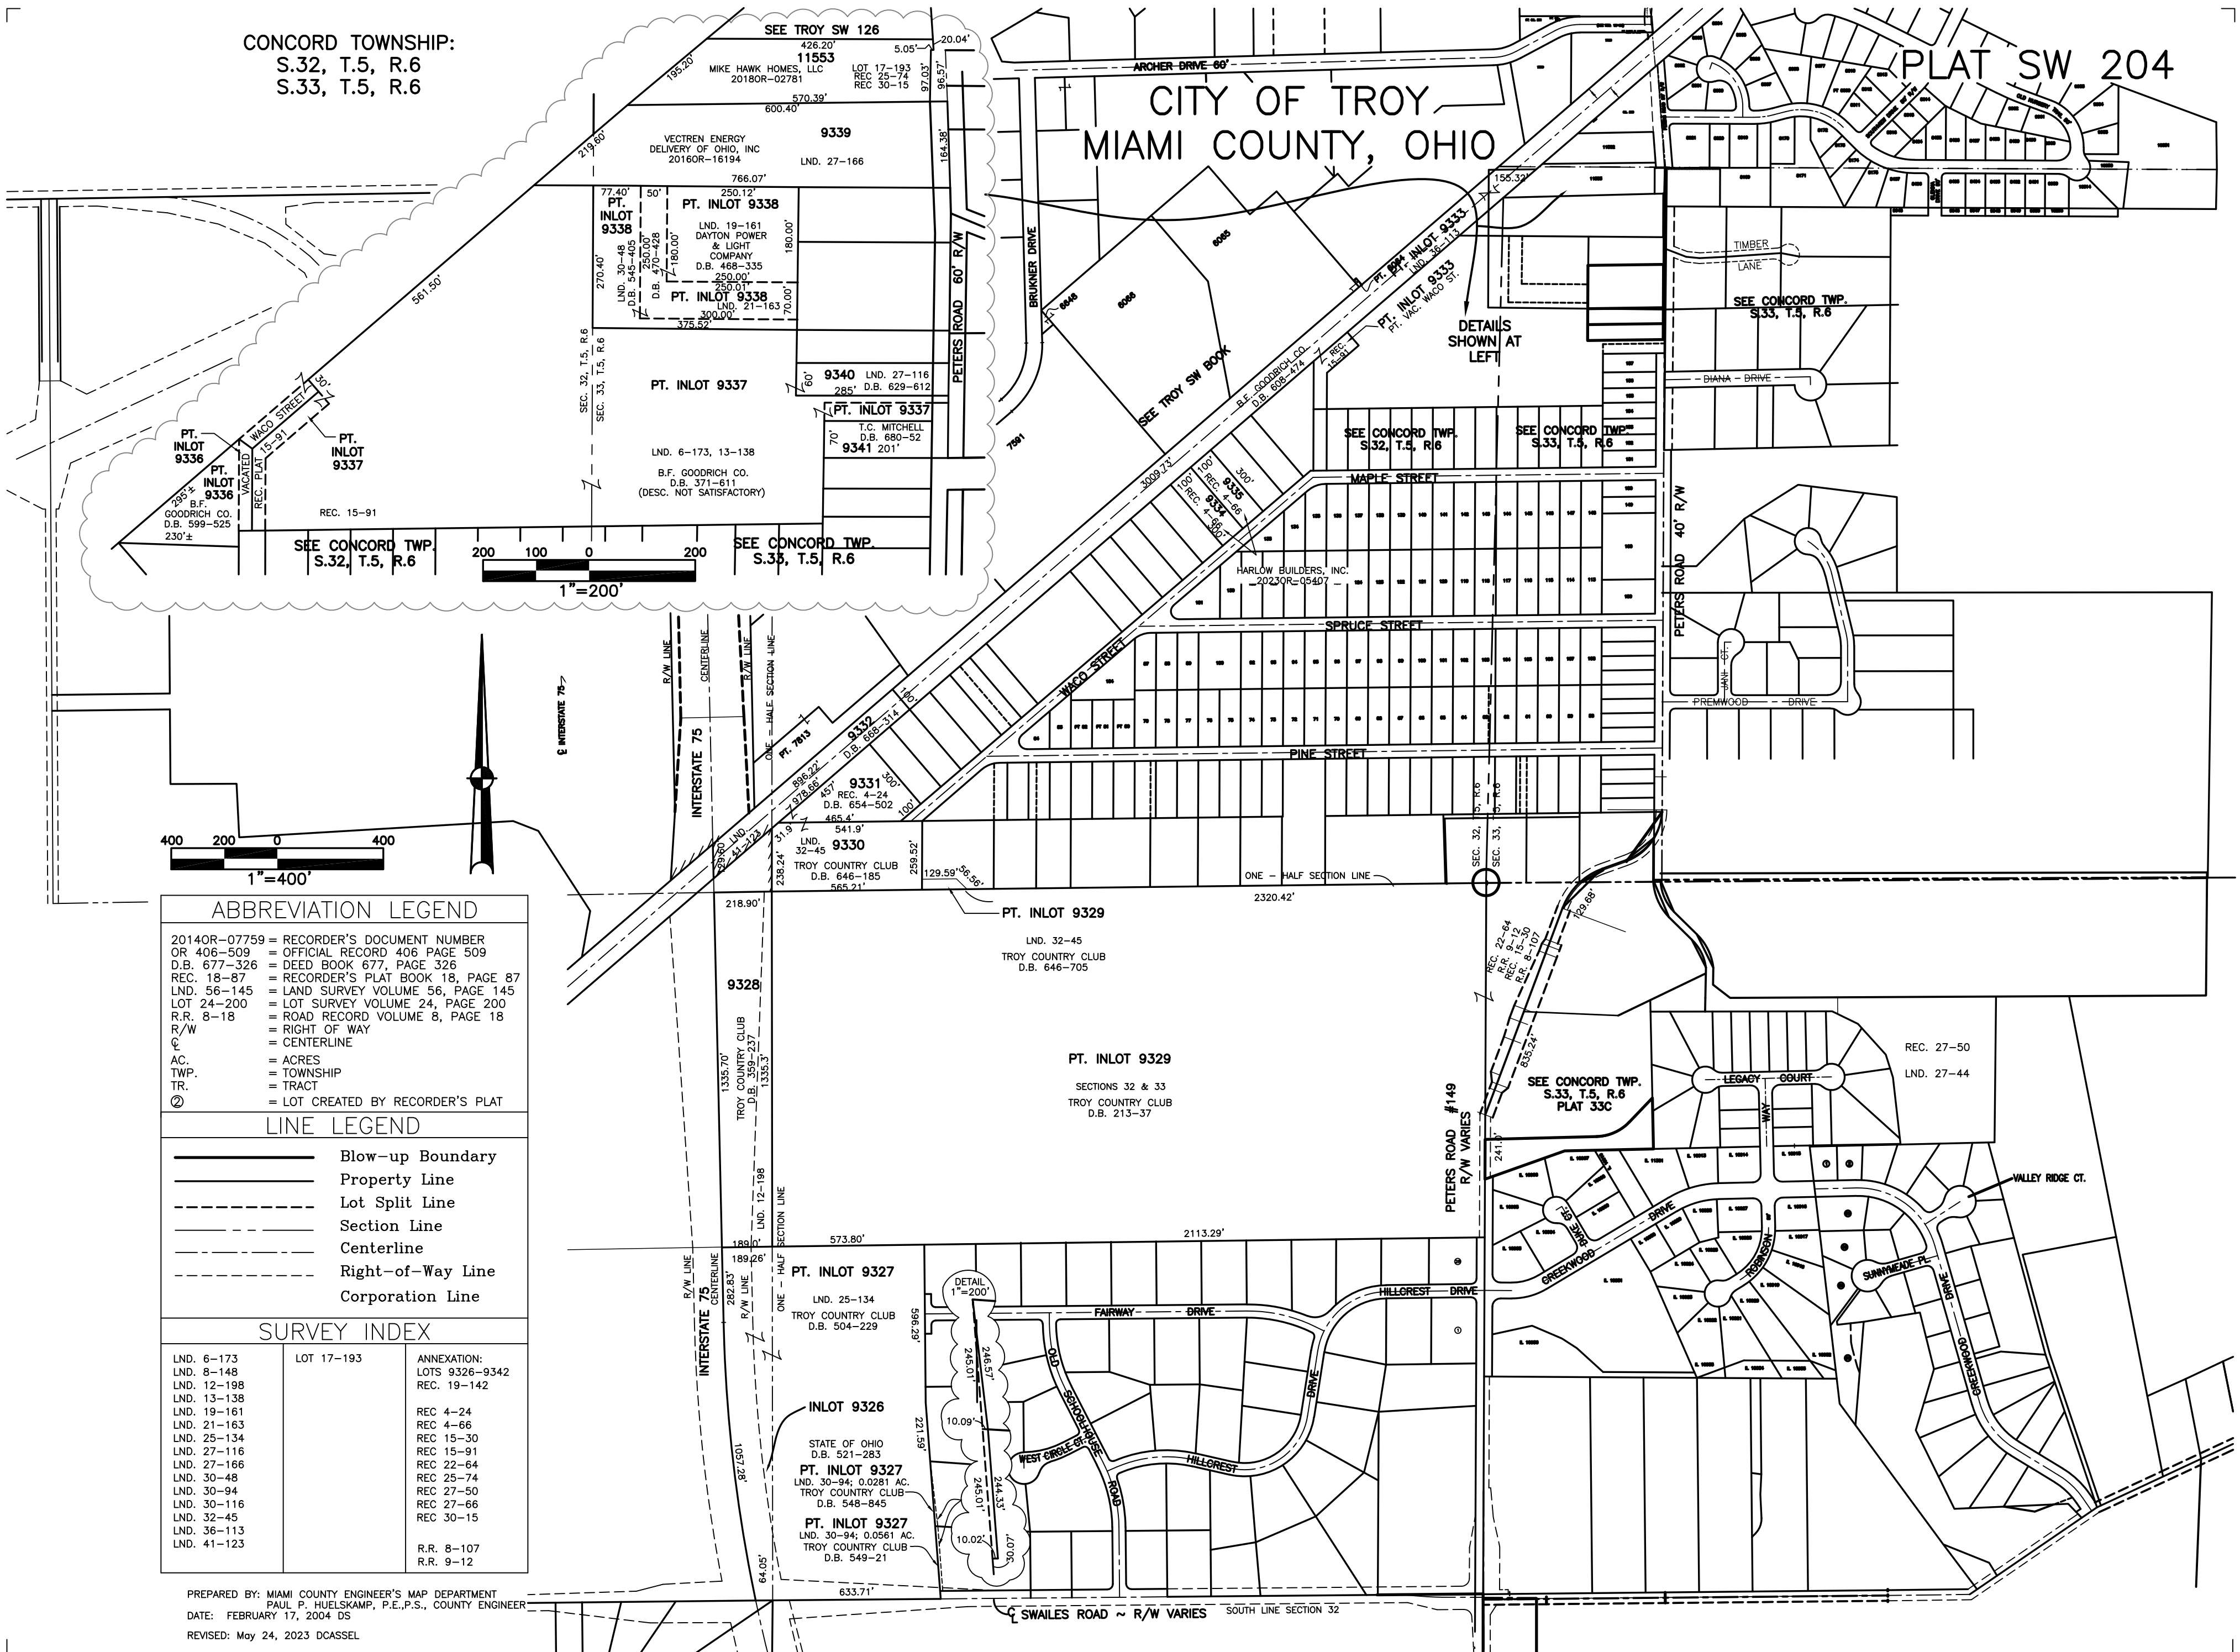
CONCORD TOWNSHIP:
S.32, T.5, R.6
S.33, T.5, R.6

SEE TROY SW 126

11553
MIKE HAWK HOMES, LLC
20180R–02781
LOT 17–193
REC 25–74
REC 30–15

9339
VECTREN ENERGY DELIVERY OF OHIO, INC
2016OR–16194
LND. 27–166

PT. INLOT 9338
PT. INLOT 9338
LND. 19–161
DAYTON POWER & LIGHT COMPANY
D.B. 468–335
PT. INLOT 9338
LND. 21–163

PT. INLOT 9337
LND. 6–173, 13–138
B.F. GOODRICH CO.
D.B. 371–611
(DESC. NOT SATISFACTORY)

9340 LND. 27–116
D.B. 629–612
PT. INLOT 9337
T.C. MITCHELL
D.B. 680–52
9341

PT. INLOT 9336
PT. INLOT 9336
B.F. GOODRICH CO.
D.B. 599–525
PT. INLOT 9337
WACO STREET
VACATED
REC. PLAT 15–91
REC. 15–91

SEE CONCORD TWP.
S.32, T.5, R.6
SEE CONCORD TWP.
S.33, T.5, R.6
1"=200'

CITY OF TROY
MIAMI COUNTY, OHIO

PLAT SW 204

ARCHER DRIVE 60'
BRUKNER DRIVE
PETERS ROAD 60' R/W
SEE TROY SW BOOK
B.F. GOODRICH CO.
D.B. 608–474
PT. INLOT 9333
LND. 36–113
PT. INLOT 9333
PT. VAC. WACO ST.
DETAILS SHOWN AT LEFT
TIMBER LANE
SEE CONCORD TWP.
S.33, T.5, R.6
DIANA DRIVE
SEE CONCORD TWP.
S.32, T.5, R.6
SEE CONCORD TWP.
S.33, T.5, R.6
MAPLE STREET
9335
9334
REC. 4–66
HARLOW BUILDERS, INC.
2023OR–05407
SPRUCE STREET
WACO STREET
PINE STREET
PETERS ROAD 40' R/W
PREMWOOD DRIVE

INTERSTATE 75
R/W LINE
CENTERLINE
ONE – HALF SECTION LINE
9332
D.B. 668–314
9331
REC. 4–24
D.B. 654–502
LND. 41–123
LND. 32–45
9330
TROY COUNTRY CLUB
D.B. 646–185
1"=400'

ONE – HALF SECTION LINE
SEC. 32, T.5, R.6
SEC. 33, T.5, R.6
PT. INLOT 9329
LND. 32–45
TROY COUNTRY CLUB
D.B. 646–705
9328
TROY COUNTRY CLUB
D.B. 359–237
LND. 12–198
PT. INLOT 9329
SECTIONS 32 & 33
TROY COUNTRY CLUB
D.B. 213–37
REC. 22–64
R.R. 9–12
REC. 15–30
R.R. 8–107
SEE CONCORD TWP.
S.33, T.5, R.6
PLAT 33C
REC. 27–50
LND. 27–44
LEGACY COURT
PETERS ROAD #149
R/W VARIES
VALLEY RIDGE CT.
CREEKWOOD DRIVE
ROBINSON
SUNNYMEADE PL.
GREENWOOD

ABBREVIATION LEGEND
2014OR–07759 = RECORDER'S DOCUMENT NUMBER
OR 406–509 = OFFICIAL RECORD 406 PAGE 509
D.B. 677–326 = DEED BOOK 677, PAGE 326
REC. 18–87 = RECORDER'S PLAT BOOK 18, PAGE 87
LND. 56–145 = LAND SURVEY VOLUME 56, PAGE 145
LOT 24–200 = LOT SURVEY VOLUME 24, PAGE 200
R.R. 8–18 = ROAD RECORD VOLUME 8, PAGE 18
R/W = RIGHT OF WAY
℄ = CENTERLINE
AC. = ACRES
TWP. = TOWNSHIP
TR. = TRACT
② = LOT CREATED BY RECORDER'S PLAT

LINE LEGEND
Blow-up Boundary
Property Line
Lot Split Line
Section Line
Centerline
Right-of-Way Line
Corporation Line

SURVEY INDEX
LND. 6–173
LND. 8–148
LND. 12–198
LND. 13–138
LND. 19–161
LND. 21–163
LND. 25–134
LND. 27–116
LND. 27–166
LND. 30–48
LND. 30–94
LND. 30–116
LND. 32–45
LND. 36–113
LND. 41–123
LOT 17–193
ANNEXATION:
LOTS 9326–9342
REC. 19–142
REC 4–24
REC 4–66
REC 15–30
REC 15–91
REC 22–64
REC 25–74
REC 27–50
REC 27–66
REC 30–15
R.R. 8–107
R.R. 9–12

PT. INLOT 9327
LND. 25–134
TROY COUNTRY CLUB
D.B. 504–229
DETAIL 1"=200'
FAIRWAY DRIVE
HILLCREST DRIVE
OLD SCHOOLHOUSE ROAD
WEST CIRCLE CT.
HILLCREST
DRIVE
INLOT 9326
STATE OF OHIO
D.B. 521–283
PT. INLOT 9327
LND. 30–94; 0.0281 AC.
TROY COUNTRY CLUB
D.B. 548–845
PT. INLOT 9327
LND. 30–94; 0.0561 AC.
TROY COUNTRY CLUB
D.B. 549–21

PREPARED BY: MIAMI COUNTY ENGINEER'S MAP DEPARTMENT
PAUL P. HUELSKAMP, P.E.,P.S., COUNTY ENGINEER
DATE: FEBRUARY 17, 2004 DS
REVISED: May 24, 2023 DCASSEL

℄ SWAILES ROAD ~ R/W VARIES
SOUTH LINE SECTION 32